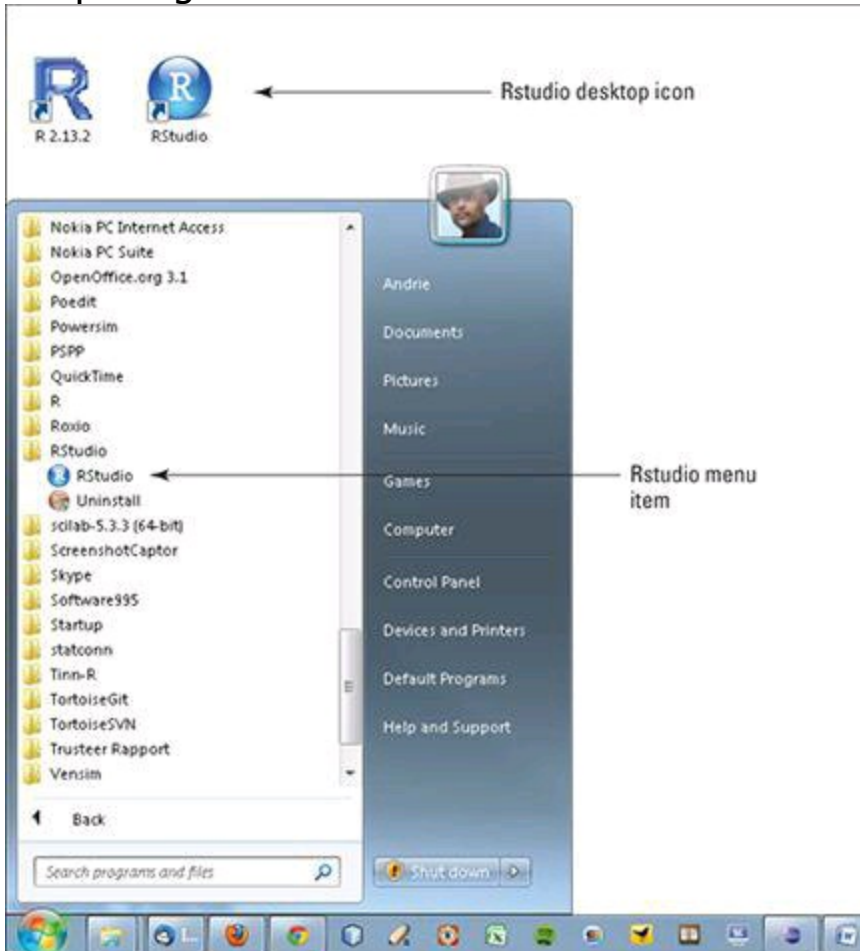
R 2.13.2
RStudio
Rstudio desktop icon

Nokia PC Internet Access
Nokia PC Suite
OpenOffice.org 3.1
Poedit
Powersim
PSPP
QuickTime
R
Roxio
RStudio
RStudio
Uninstall
scilab-5.3.3 (64-bit)
ScreenshotCaptor
Skype
Software995
Startup
statconn
Tinn-R
TortoiseGit
TortoiseSVN
Trusteer Rapport
Vensim
Back
Search programs and files

Andrie
Documents
Pictures
Music
Games
Computer
Control Panel
Devices and Printers
Default Programs
Help and Support
Shut down

Rstudio menu item